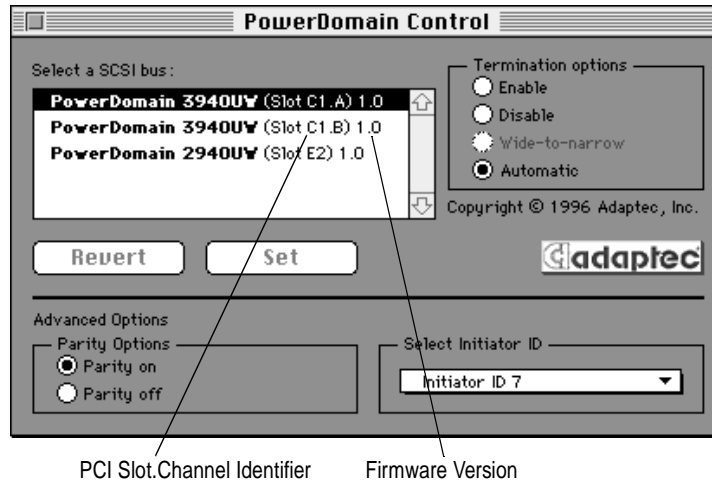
PowerDomain Control

Select a SCSI bus:

PowerDomain 3940UW (Slot C1.A) 1.0

PowerDomain 3940UW (Slot C1.B) 1.0

PowerDomain 2940UW (Slot E2) 1.0

Termination options

Enable

Disable

Wide-to-narrow

Automatic

Copyright © 1996 Adaptec, Inc.

Revert

Set

adaptec

Advanced Options

Parity Options

Parity on

Parity off

Select Initiator ID

Initiator ID 7

PCI Slot.Channel Identifier

Firmware Version